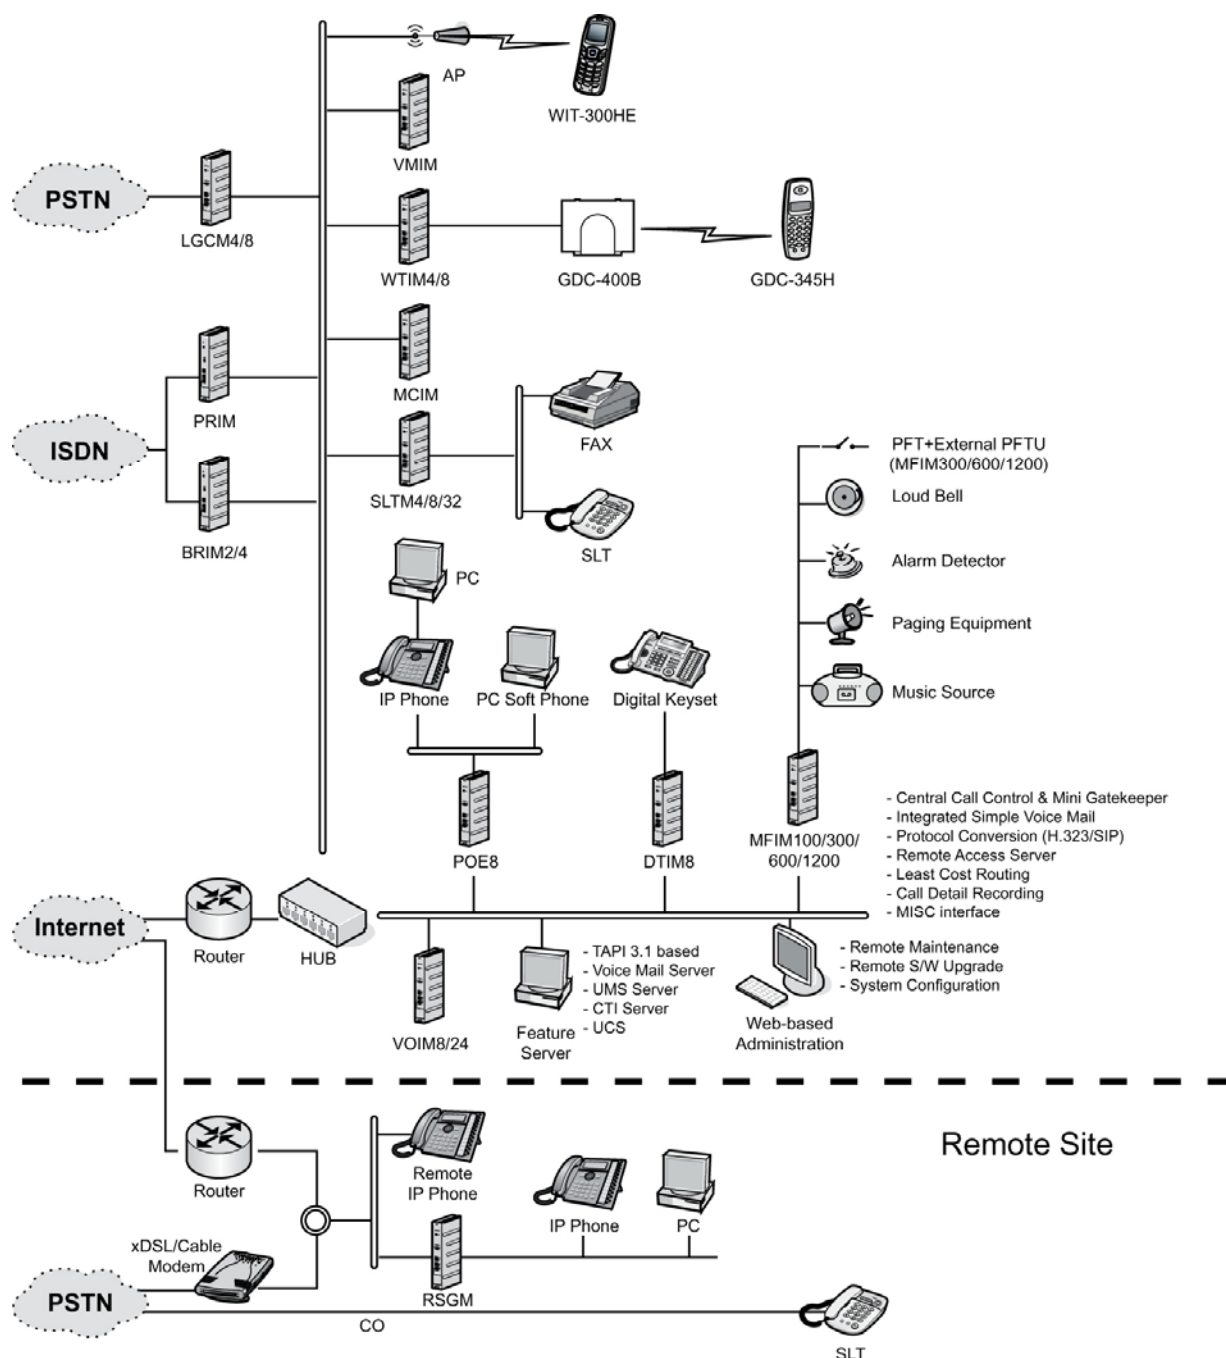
AP

WIT-300HE

VMIM

PSTN

LGCM4/8

WTIM4/8

GDC-400B

GDC-345H

MCIM

PRIM

ISDN

FAX

SLTM4/8/32

BRIM2/4

SLT

PFT+External PFTU (MFIM300/600/1200)

Loud Bell

Alarm Detector

Paging Equipment

Music Source

PC

IP Phone

PC Soft Phone

Digital Keyset

POE8

DTIM8

MFIM100/300/600/1200

- Central Call Control & Mini Gatekeeper
- Integrated Simple Voice Mail
- Protocol Conversion (H.323/SIP)
- Remote Access Server
- Least Cost Routing
- Call Detail Recording
- MISC interface

Internet

Router

HUB

VOIM8/24

Feature Server

- TAPI 3.1 based
- Voice Mail Server
- UMS Server
- CTI Server
- UCS

Web-based Administration

- Remote Maintenance
- Remote S/W Upgrade
- System Configuration

Remote Site

Router

Remote IP Phone

IP Phone

PC

xDSL/Cable Modem

RSGM

PSTN

CO

SLT